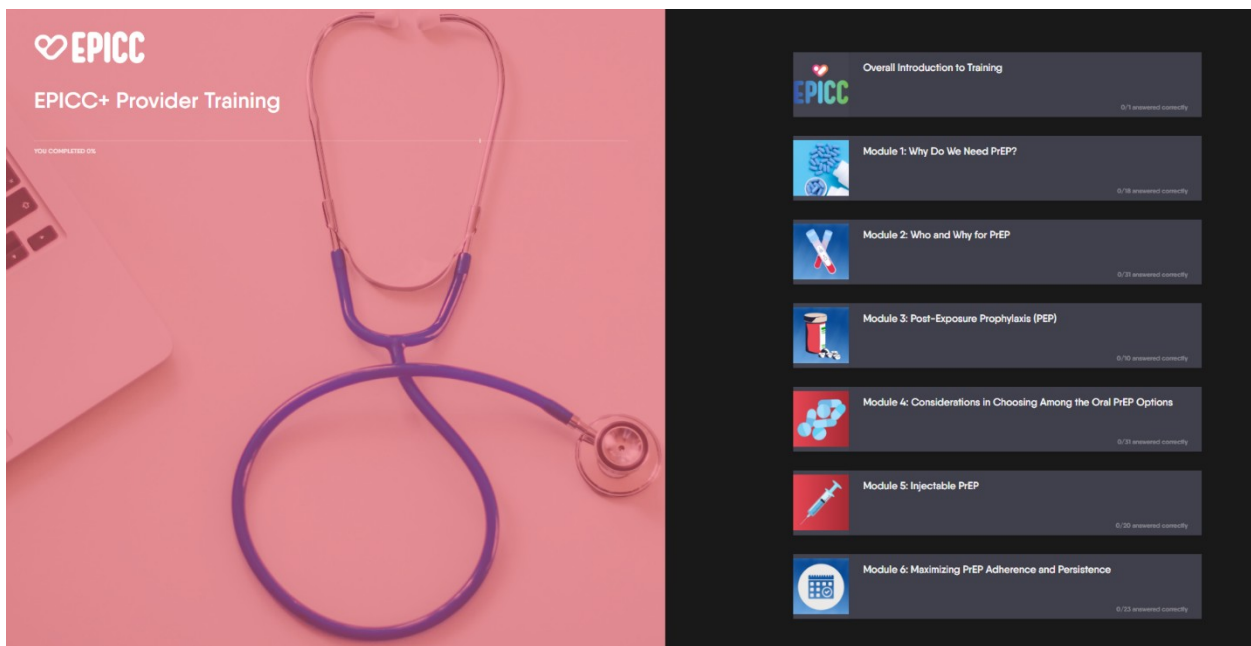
EPICC

EPICC+ Provider Training

YOU COMPLETED 0%

EPICC

Overall Introduction to Training

0/1 answered correctly

Module 1: Why Do We Need PrEP?

0/18 answered correctly

Module 2: Who and Why for PrEP

0/31 answered correctly

Module 3: Post-Exposure Prophylaxis (PEP)

0/10 answered correctly

Module 4: Considerations in Choosing Among the Oral PrEP Options

0/31 answered correctly

Module 5: Injectable PrEP

0/20 answered correctly

Module 6: Maximizing PrEP Adherence and Persistence

0/23 answered correctly